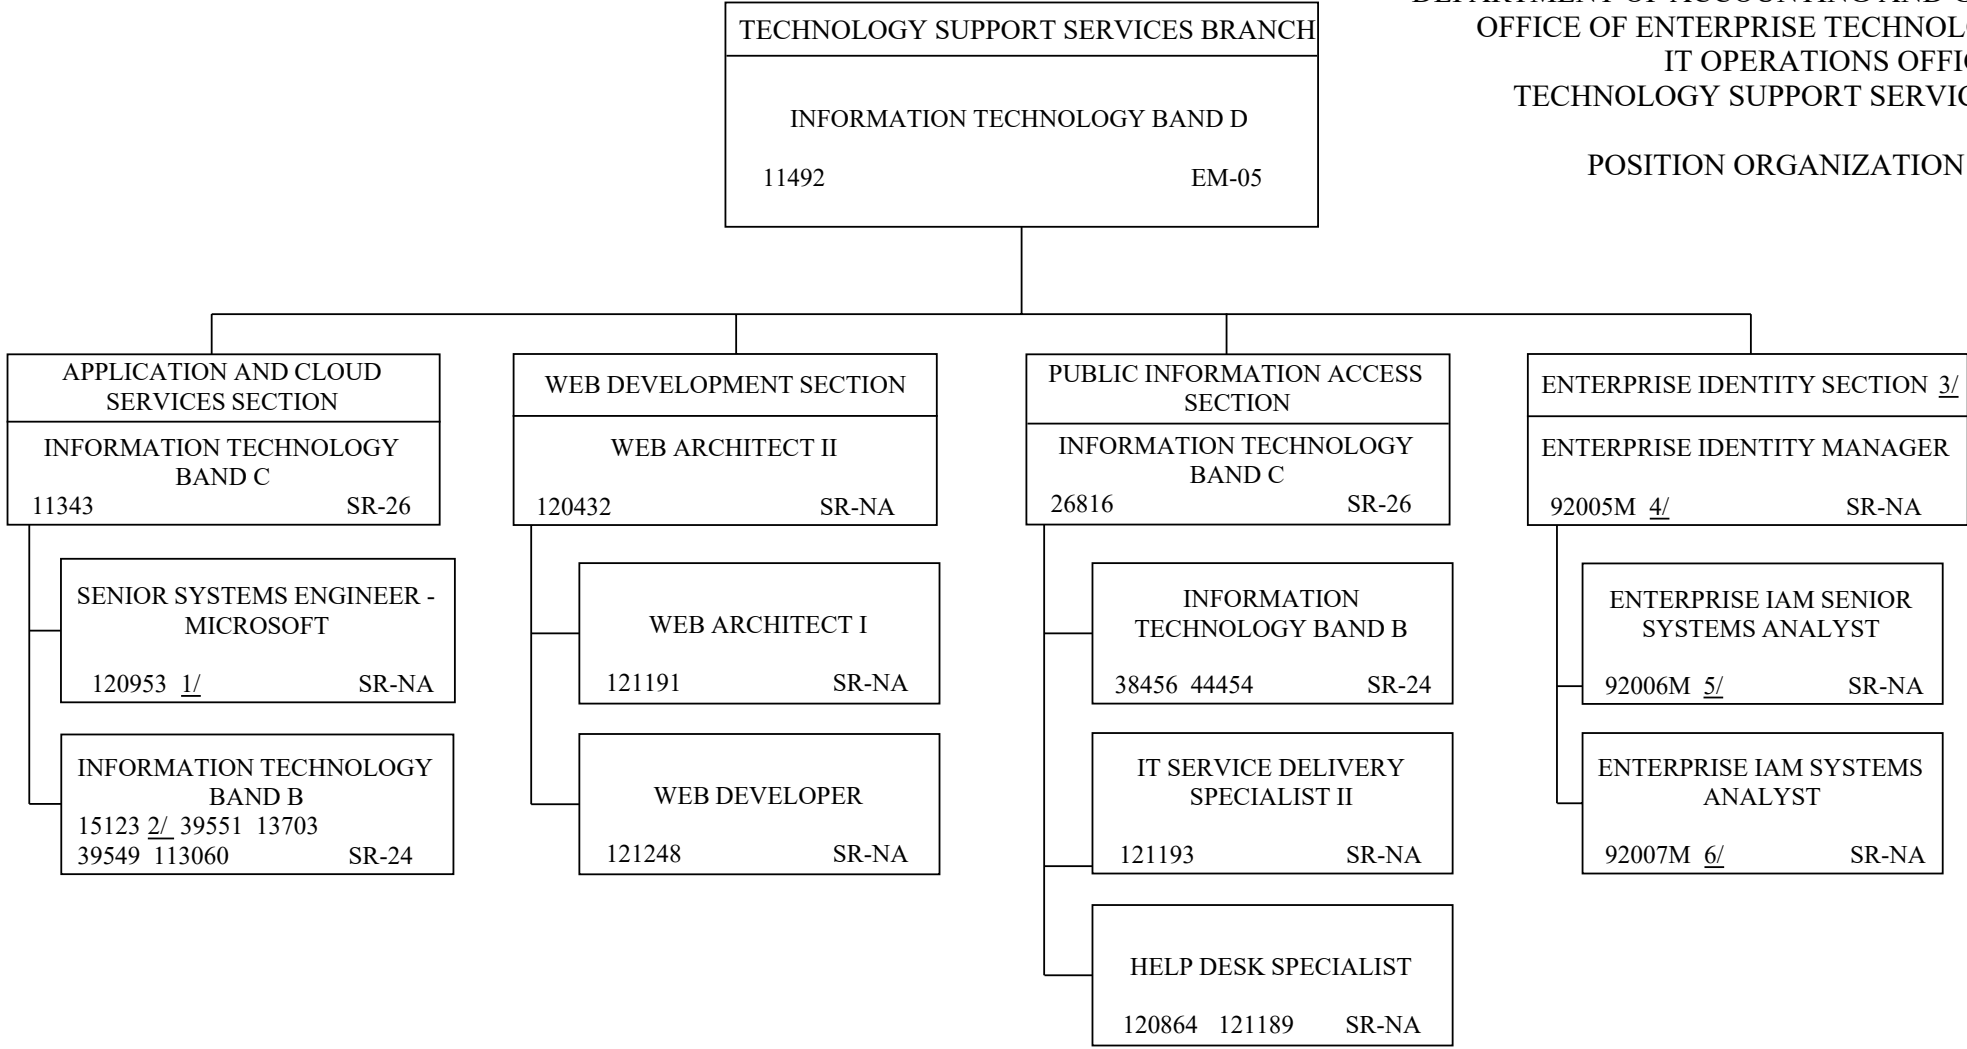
DEPARTMENT OF ACCOUNTING AND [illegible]
OFFICE OF ENTERPRISE TECHNOL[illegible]
IT OPERATIONS OFFI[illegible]
TECHNOLOGY SUPPORT SERVI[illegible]

POSITION ORGANIZATION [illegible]

TECHNOLOGY SUPPORT SERVICES BRANCH
INFORMATION TECHNOLOGY BAND D
11492 EM-05

APPLICATION AND CLOUD SERVICES SECTION
INFORMATION TECHNOLOGY BAND C
11343 SR-26

SENIOR SYSTEMS ENGINEER - MICROSOFT
120953 1/ SR-NA

INFORMATION TECHNOLOGY BAND B
15123 2/ 39551 13703
39549 113060 SR-24

WEB DEVELOPMENT SECTION
WEB ARCHITECT II
120432 SR-NA

WEB ARCHITECT I
121191 SR-NA

WEB DEVELOPER
121248 SR-NA

PUBLIC INFORMATION ACCESS SECTION
INFORMATION TECHNOLOGY BAND C
26816 SR-26

INFORMATION TECHNOLOGY BAND B
38456 44454 SR-24

IT SERVICE DELIVERY SPECIALIST II
121193 SR-NA

HELP DESK SPECIALIST
120864 121189 SR-NA

ENTERPRISE IDENTITY SECTION 3/
ENTERPRISE IDENTITY MANAGER
92005M 4/ SR-NA

ENTERPRISE IAM SENIOR SYSTEMS ANALYST
92006M 5/ SR-NA

ENTERPRISE IAM SYSTEMS ANALYST
92007M 6/ SR-NA